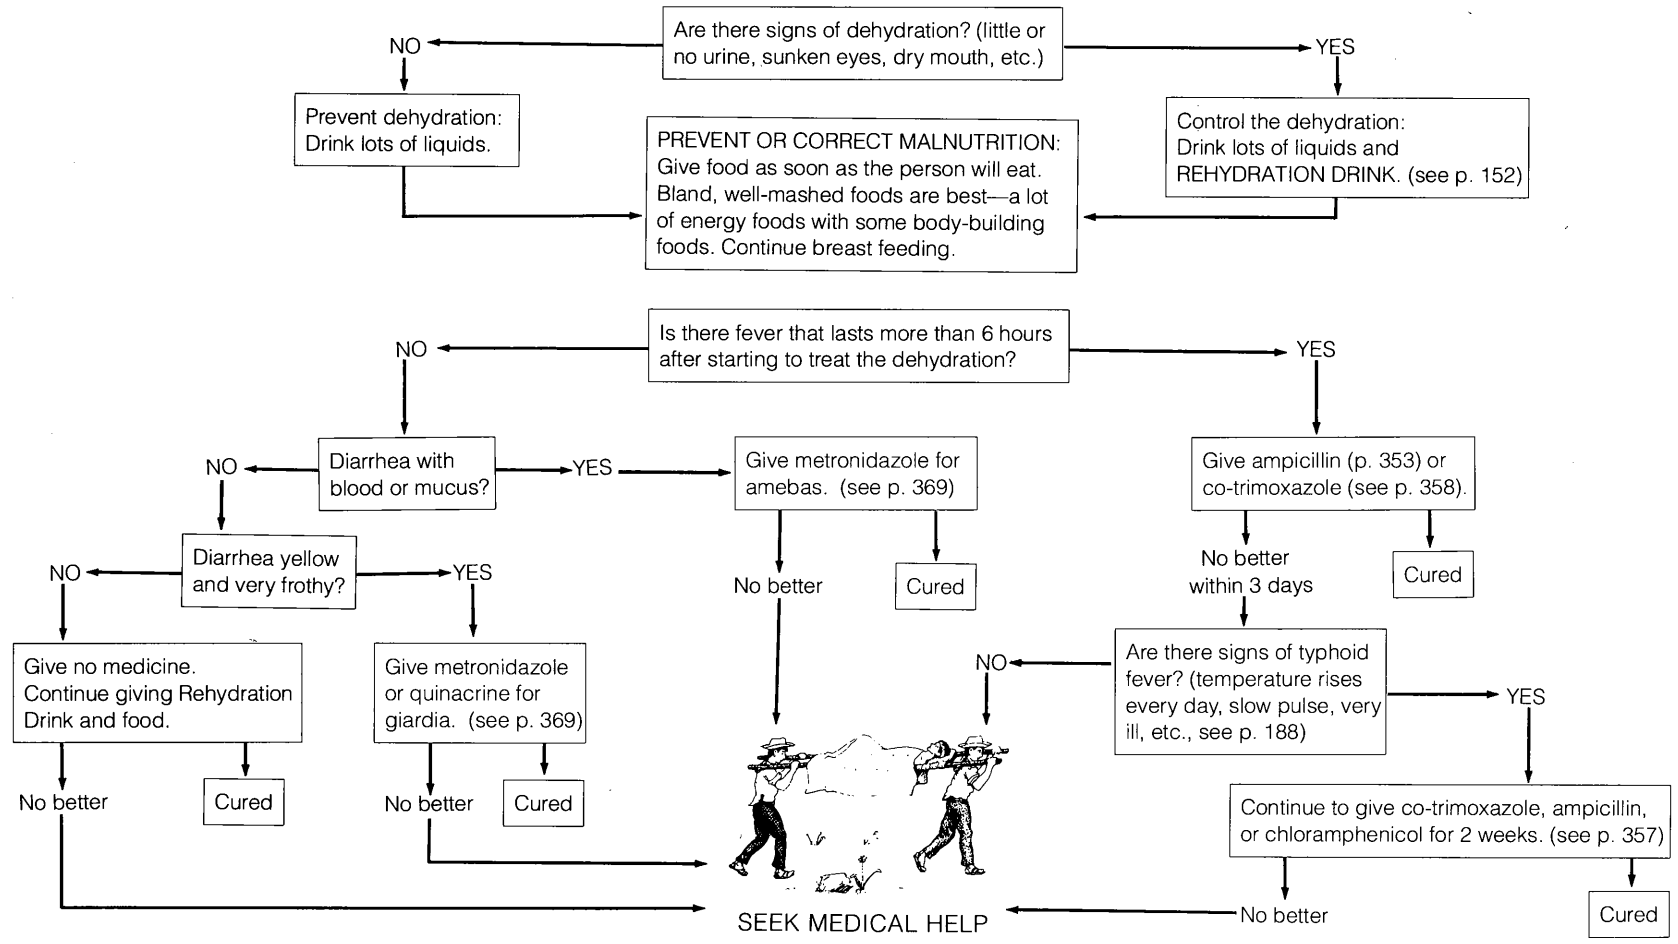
Are there signs of dehydration? (little or no urine, sunken eyes, dry mouth, etc.)

NO

YES

Prevent dehydration: Drink lots of liquids.

PREVENT OR CORRECT MALNUTRITION: Give food as soon as the person will eat. Bland, well-mashed foods are best—a lot of energy foods with some body-building foods. Continue breast feeding.

Control the dehydration: Drink lots of liquids and REHYDRATION DRINK. (see p. 152)

Is there fever that lasts more than 6 hours after starting to treat the dehydration?

NO

YES

Diarrhea with blood or mucus?

NO

YES

Give metronidazole for amebas. (see p. 369)

Give ampicillin (p. 353) or co-trimoxazole (see p. 358).

Diarrhea yellow and very frothy?

NO

YES

No better

Cured

No better within 3 days

Cured

Give no medicine. Continue giving Rehydration Drink and food.

Give metronidazole or quinacrine for giardia. (see p. 369)

NO

Are there signs of typhoid fever? (temperature rises every day, slow pulse, very ill, etc., see p. 188)

YES

No better

Cured

No better

Cured

Continue to give co-trimoxazole, ampicillin, or chloramphenicol for 2 weeks. (see p. 357)

SEEK MEDICAL HELP

No better

Cured